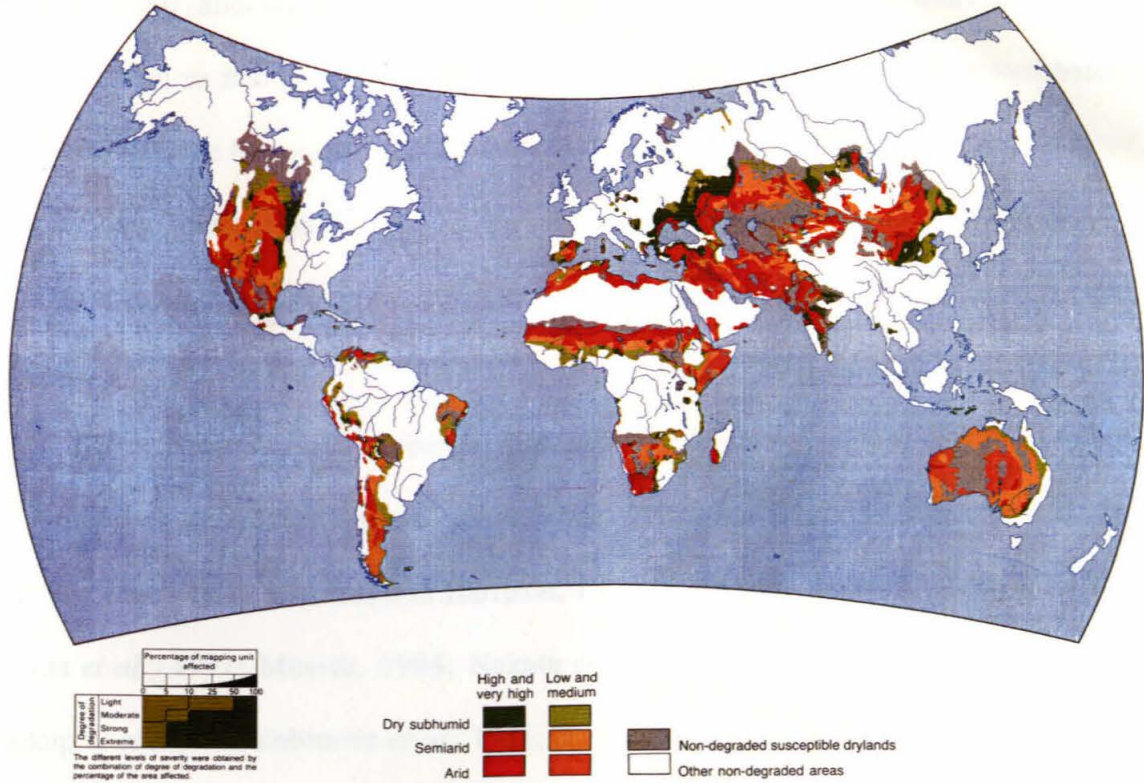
Percentage of mapping unit affected

0 5 10 25 50 100

Degree of degradation

Light

Moderate

Strong

Extreme

The different levels of severity were obtained by the combination of degree of degradation and the percentage of the area affected.

High and very high

Low and medium

Dry subhumid

Semiarid

Arid

Non-degraded susceptible drylands

Other non-degraded areas